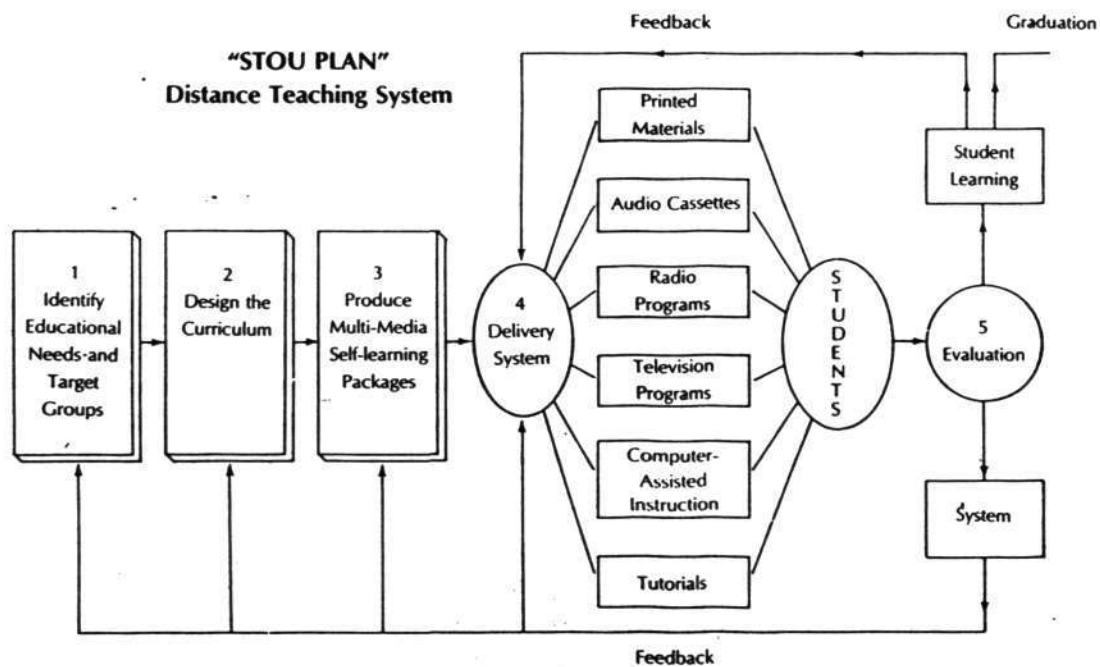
Feedback

Graduation

"STOU PLAN"
Distance Teaching System

1
Identify
Educational
Needs-and
Target
Groups

2
Design the
Curriculum

3
Produce
Multi-Media
Self-learning
Packages

4
Delivery
System

Printed
Materials

Audio Cassettes

Radio
Programs

Television
Programs

Computer-
Assisted
Instruction

Tutorials

S
T
U
D
E
N
T
S

5
Evaluation

Student
Learning

System

Feedback